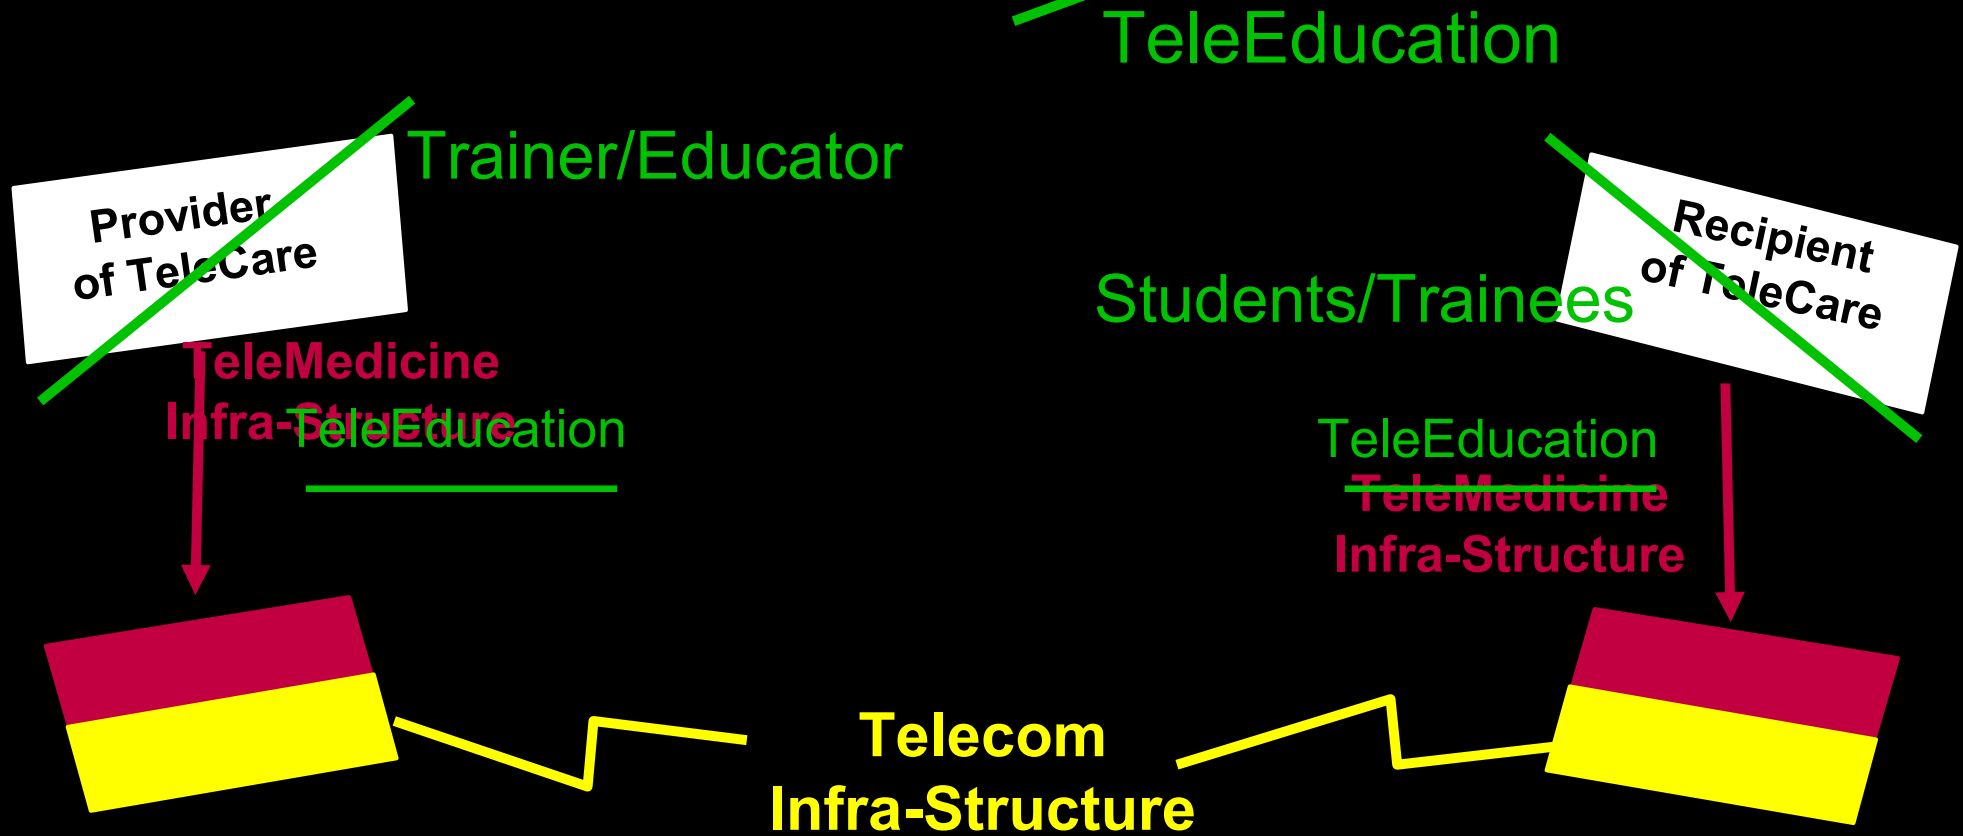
TeleEducation

Trainer/Educator

Provider of TeleCare

Students/Trainees

Recipient of TeleCare

TeleMedicine Infra-Structure

TeleEducation

TeleEducation

TeleMedicine Infra-Structure

Telecom Infra-Structure